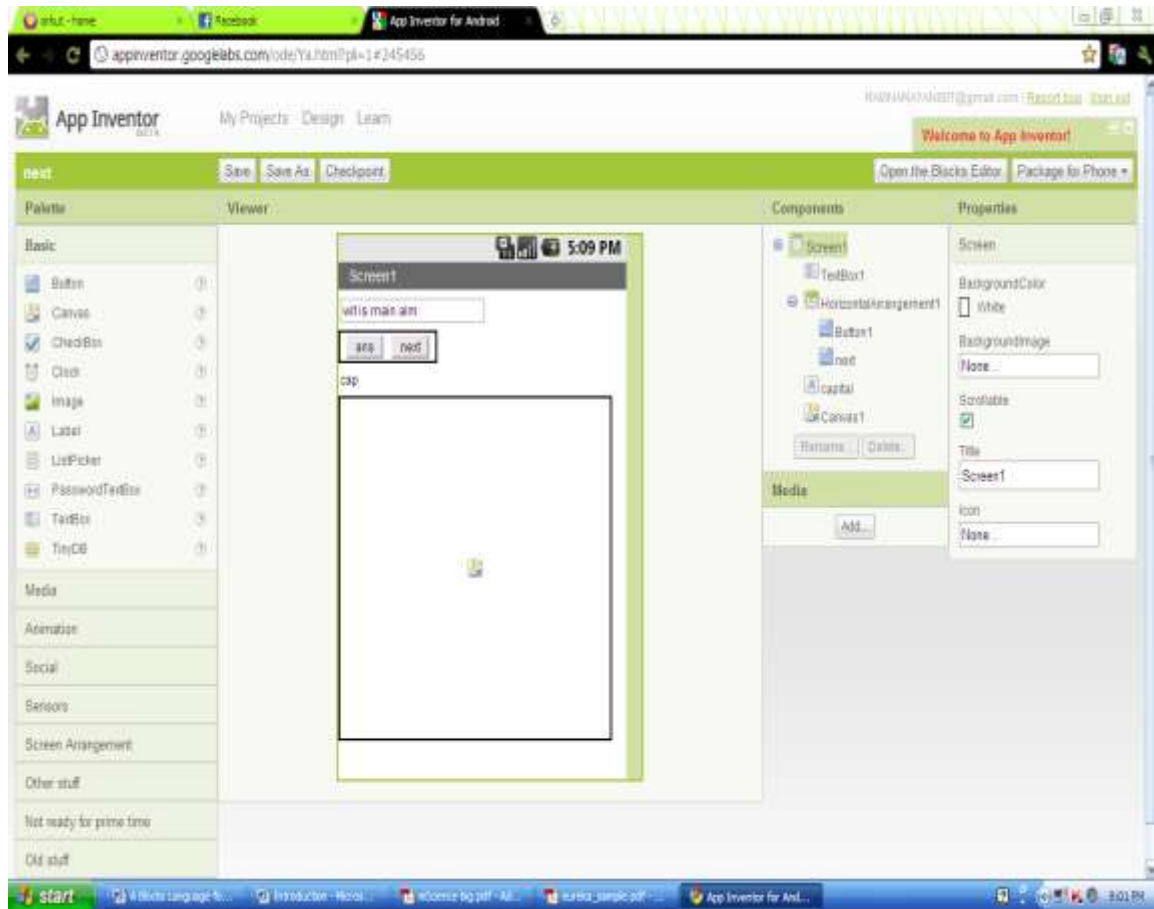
orkut - home | Facebook | App Inventor for Android

appinventor.googlelabs.com/ode/Ya.html?pl=1#245456

App Inventor BETA

My Projects Design Learn

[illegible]@gmail.com | Report bug | Sign out

Welcome to App Inventor!

next

Save | Save As | Checkpoint

Open the Blocks Editor | Package for Phone

Palette

Basic

Button
Canvas
CheckBox
Clock
Image
Label
ListPicker
PasswordTextBox
TextBox
TinyDB

Media
Animation
Social
Sensors
Screen Arrangement
Other stuff
Not ready for prime time
Old stuff

Viewer

5:09 PM

Screen1

wtf is main aim

ans | next

cap

Components

Screen1
TextBox1
HorizontalArrangement1
Button1
next
capital
Canvas1

Rename | Delete

Media

Add...

Properties

Screen

BackgroundColor
White

BackgroundImage
None...

Scrollable

Title
Screen1

Icon
None...

start | 4 Blocks Language fo... | Introduction - Micro... | science bg pdf - Ad... | eureka_sample.pdf - ... | App Inventor for And... | 5:01 PM